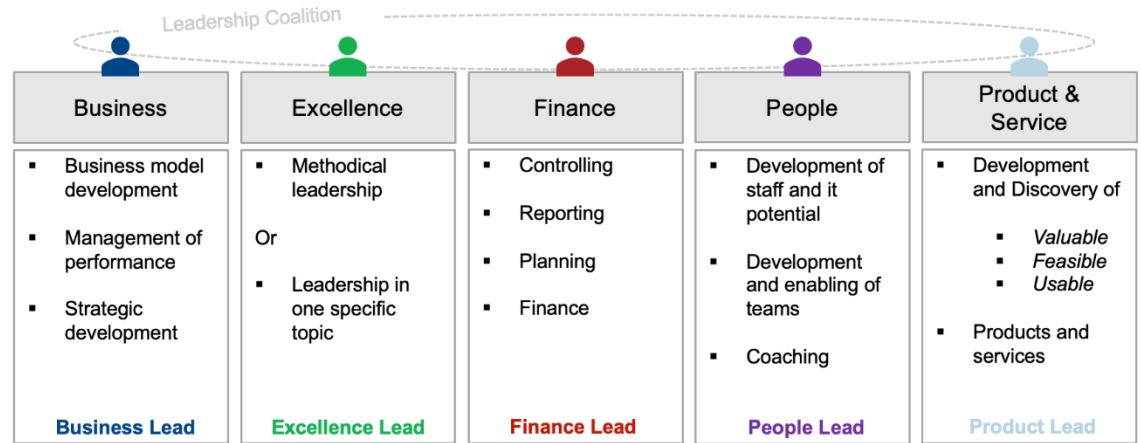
Leadership Coalition

Business

- Business model development
- Management of performance
- Strategic development

Business Lead

Excellence

- Methodical leadership

Or

- Leadership in one specific topic

Excellence Lead

Finance

- Controlling
- Reporting
- Planning
- Finance

Finance Lead

People

- Development of staff and it potential
- Development and enabling of teams
- Coaching

People Lead

Product & Service

- Development and Discovery of
  - *Valuable*
  - *Feasible*
  - *Usable*
- Products and services

Product Lead